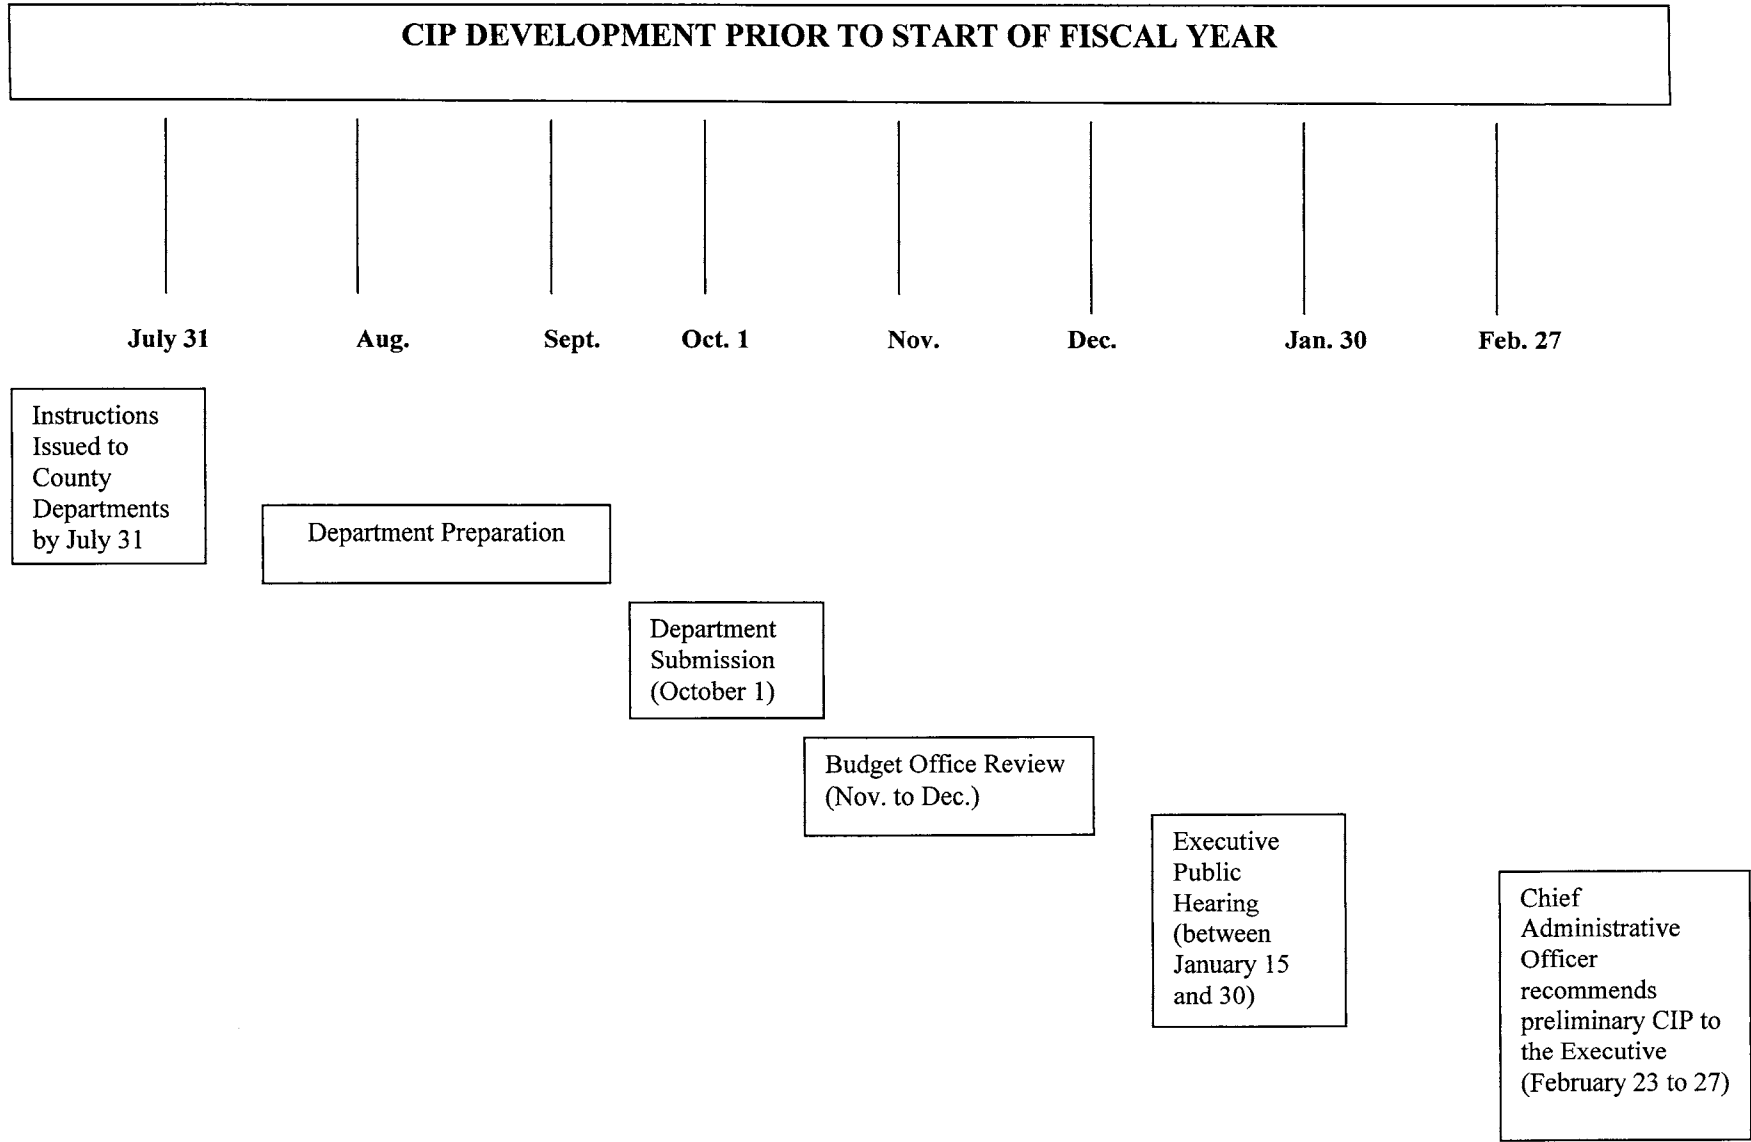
CIP DEVELOPMENT PRIOR TO START OF FISCAL YEAR

July 31

Aug.

Sept.

Oct. 1

Nov.

Dec.

Jan. 30

Feb. 27

Instructions Issued to County Departments by July 31

Department Preparation

Department Submission (October 1)

Budget Office Review (Nov. to Dec.)

Executive Public Hearing (between January 15 and 30)

Chief Administrative Officer recommends preliminary CIP to the Executive (February 23 to 27)